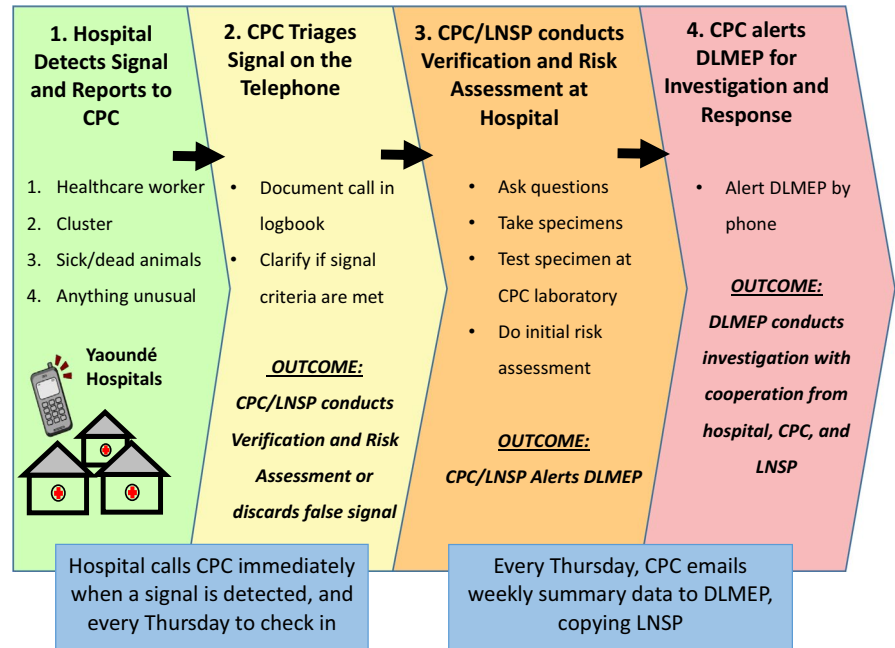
1. Hospital Detects Signal and Reports to CPC

1. Healthcare worker
2. Cluster
3. Sick/dead animals
4. Anything unusual

Yaoundé Hospitals

2. CPC Triages Signal on the Telephone

• Document call in logbook
• Clarify if signal criteria are met

OUTCOME:
CPC/LNSP conducts Verification and Risk Assessment or discards false signal

3. CPC/LNSP conducts Verification and Risk Assessment at Hospital

• Ask questions
• Take specimens
• Test specimen at CPC laboratory
• Do initial risk assessment

OUTCOME:
CPC/LNSP Alerts DLMEP

4. CPC alerts DLMEP for Investigation and Response

• Alert DLMEP by phone

OUTCOME:
DLMEP conducts investigation with cooperation from hospital, CPC, and LNSP

Hospital calls CPC immediately when a signal is detected, and every Thursday to check in

Every Thursday, CPC emails weekly summary data to DLMEP, copying LNSP